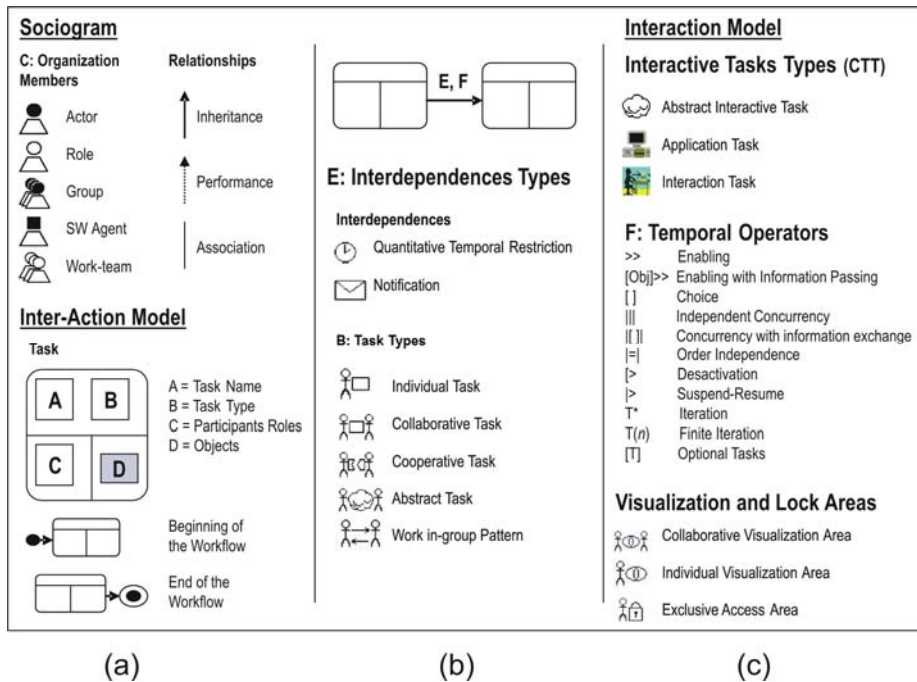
Sociogram

C: Organization Members

Actor
Role
Group
SW Agent
Work-team

Relationships

Inheritance
Performance
Association

Inter-Action Model

Task

A
B
C
D

A = Task Name
B = Task Type
C = Participants Roles
D = Objects

Beginning of the Workflow

End of the Workflow

E, F

E: Interdependences Types

Interdependences

Quantitative Temporal Restriction

Notification

B: Task Types

Individual Task
Collaborative Task
Cooperative Task
Abstract Task
Work in-group Pattern

Interaction Model

Interactive Tasks Types (CTT)

Abstract Interactive Task
Application Task
Interaction Task

F: Temporal Operators

| | |
|---|---|
| >> | Enabling |
| [Obj]>> | Enabling with Information Passing |
| [ ] | Choice |
| \|\|\| | Independent Concurrency |
| \|[ ]\| | Concurrency with information exchange |
| \|=\| | Order Independence |
| [> | Desactivation |
| \|> | Suspend-Resume |
| T* | Iteration |
| T(*n*) | Finite Iteration |
| [T] | Optional Tasks |

Visualization and Lock Areas

Collaborative Visualization Area
Individual Visualization Area
Exclusive Access Area

(a)
(b)
(c)